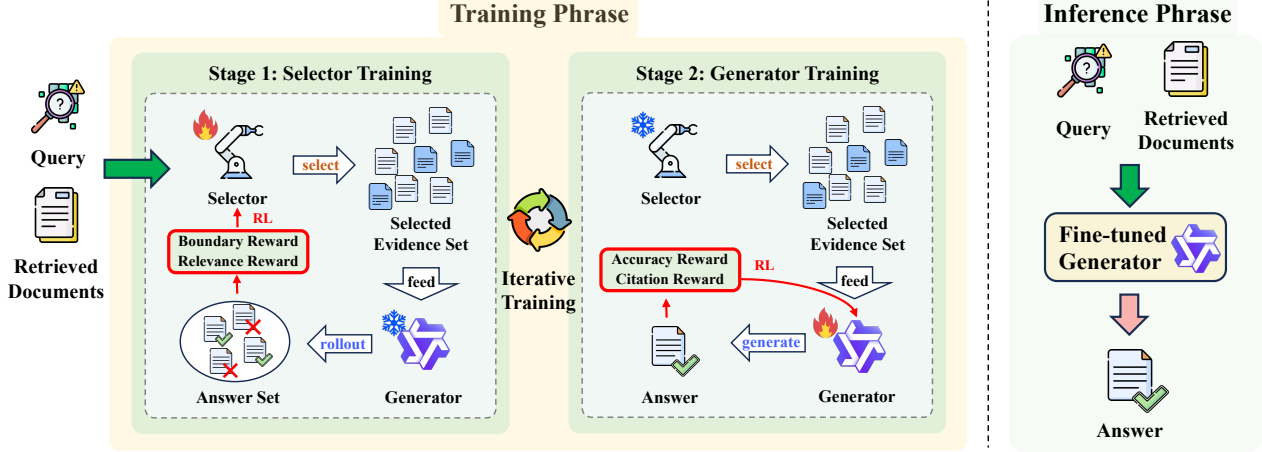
Training Phrase

Query

Retrieved Documents

Stage 1: Selector Training

Selector

select

Selected Evidence Set

RL

Boundary Reward
Relevance Reward

feed

rollout

Answer Set

Generator

Iterative Training

Stage 2: Generator Training

Selector

select

Selected Evidence Set

Accuracy Reward
Citation Reward

RL

feed

generate

Answer

Generator

Inference Phrase

Query

Retrieved Documents

Fine-tuned Generator

Answer